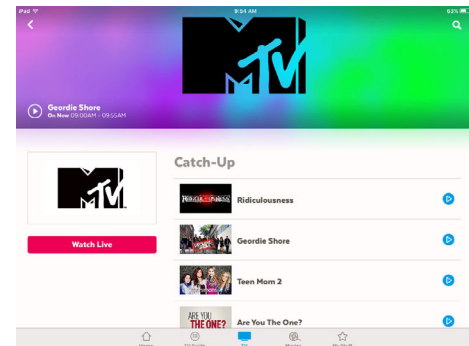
iPad
9:54 AM
93%

Geordie Shore
On Now 09:00AM - 09:55AM

Watch Live

Catch-Up

RIDICULOUSNESS
Ridiculousness

Geordie Shore

Teen Mom 2

ARE YOU THE ONE?
Are You The One?

Home
TV Guide
TV
Movies
My Stuff